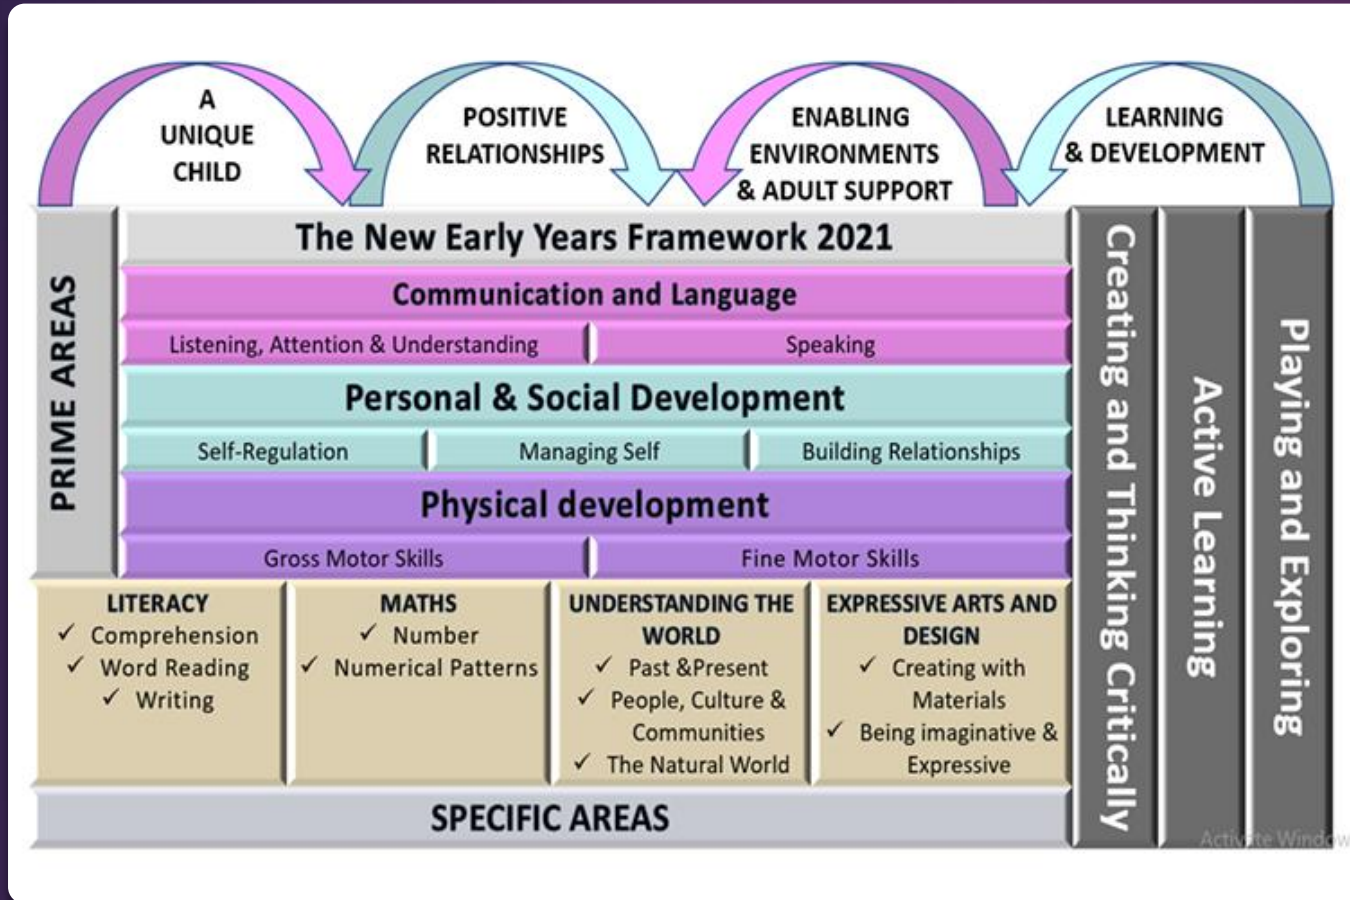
A UNIQUE CHILD

POSITIVE RELATIONSHIPS

ENABLING ENVIRONMENTS & ADULT SUPPORT

LEARNING & DEVELOPMENT

PRIME AREAS

The New Early Years Framework 2021

Communication and Language

Listening, Attention & Understanding

Speaking

Personal & Social Development

Self-Regulation

Managing Self

Building Relationships

Physical development

Gross Motor Skills

Fine Motor Skills

LITERACY
✓ Comprehension
✓ Word Reading
✓ Writing

MATHS
✓ Number
✓ Numerical Patterns

UNDERSTANDING THE WORLD
✓ Past &Present
✓ People, Culture & Communities
✓ The Natural World

EXPRESSIVE ARTS AND DESIGN
✓ Creating with Materials
✓ Being imaginative & Expressive

SPECIFIC AREAS

Creating and Thinking Critically

Active Learning

Playing and Exploring

Activate Windows